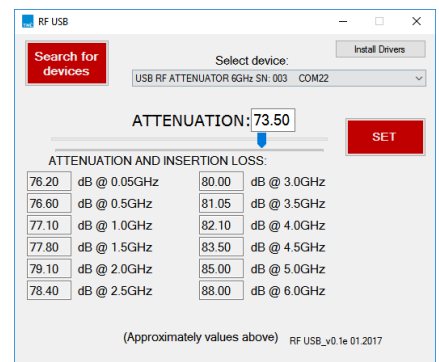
RF USB

Search for devices

Select device:

Install Drivers

USB RF ATTENUATOR 6GHz SN: 003 COM22

ATTENUATION: 73.50

SET

ATTENUATION AND INSERTION LOSS:

| | | | |
|---|---|---|---|
| 76.20 | dB @ 0.05GHz | 80.00 | dB @ 3.0GHz |
| 76.60 | dB @ 0.5GHz | 81.05 | dB @ 3.5GHz |
| 77.10 | dB @ 1.0GHz | 82.10 | dB @ 4.0GHz |
| 77.80 | dB @ 1.5GHz | 83.50 | dB @ 4.5GHz |
| 79.10 | dB @ 2.0GHz | 85.00 | dB @ 5.0GHz |
| 78.40 | dB @ 2.5GHz | 88.00 | dB @ 6.0GHz |

(Approximately values above) RF USB_v0.1e 01.2017